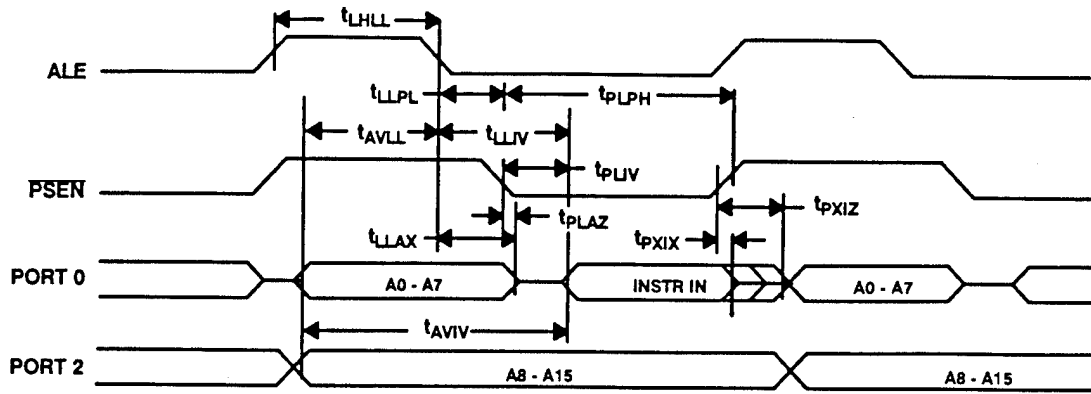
$t_{LHLL}$

ALE

$t_{LLPL}$

$t_{PLPH}$

$t_{AVLL}$

$t_{LLIV}$

$t_{PLIV}$

$\overline{PSEN}$

$t_{PLAZ}$

$t_{PXIZ}$

$t_{LLAX}$

$t_{PXIX}$

PORT 0

A0 - A7

INSTR IN

A0 - A7

$t_{AVIV}$

PORT 2

A8 - A15

A8 - A15